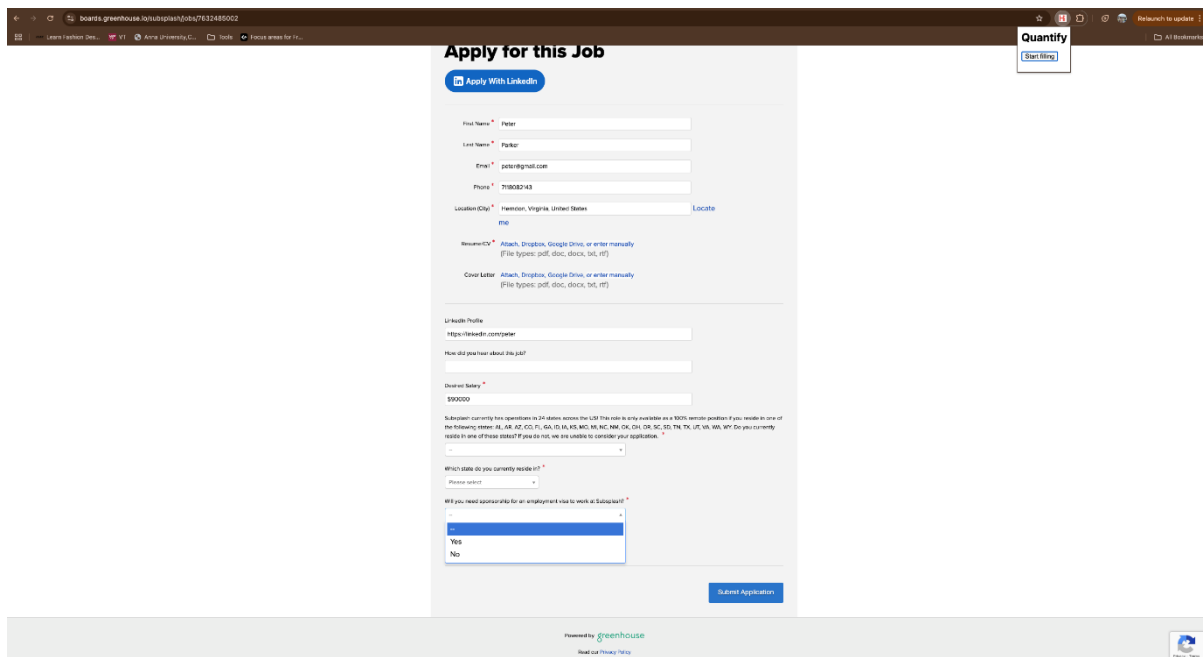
boards.greenhouse.io/subsplash/jobs/7632485002

Relaunch to update

Learn Fashion Des... V1 Anna University,C... Tools Focus areas for Fr...

All Bookmarks

Quantify

Start filling

Apply for this Job

Apply With LinkedIn

First Name * Peter

Last Name * Parker

Email * peter@gmail.com

Phone * 7118082143

Location (City) * Herndon, Virginia, United States Locate me

Resume/CV * Attach, Dropbox, Google Drive, or enter manually
(File types: pdf, doc, docx, txt, rtf)

Cover Letter Attach, Dropbox, Google Drive, or enter manually
(File types: pdf, doc, docx, txt, rtf)

LinkedIn Profile
https://linkedin.com/peter

How did you hear about this job?

Desired Salary *
$90000

Subsplash currently has operations in 24 states across the US! This role is only available as a 100% remote position if you reside in one of the following states: AL, AR, AZ, CO, FL, GA, ID, IA, KS, MO, MI, NC, NM, OK, OH, OR, SC, SD, TN, TX, UT, VA, WA, WY. Do you currently reside in one of these states? If you do not, we are unable to consider your application. *

--

Which state do you currently reside in? *
Please select

Will you need sponsorship for an employment visa to work at Subsplash? *
--
--
Yes
No

Submit Application

Powered by greenhouse

Read our Privacy Policy